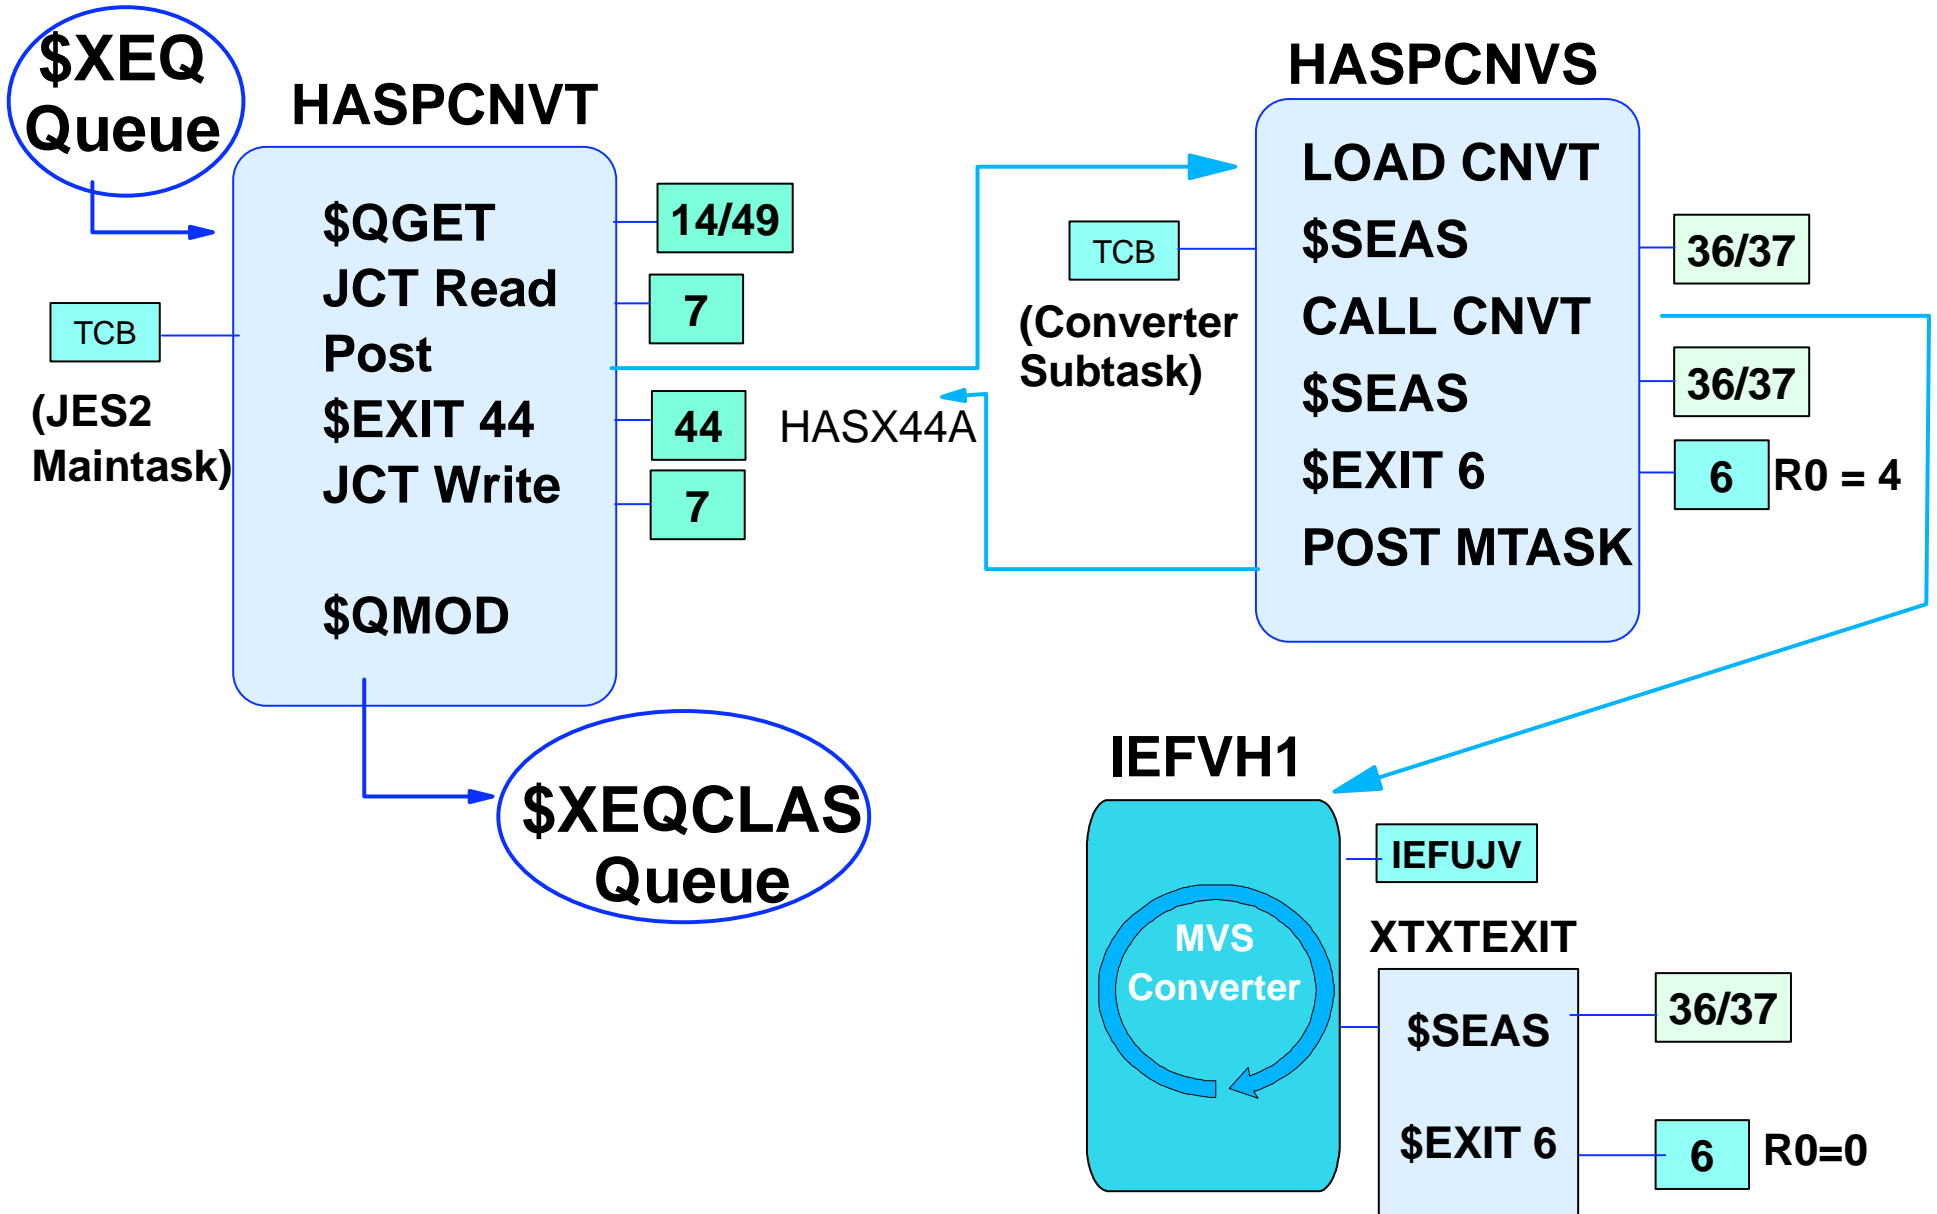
$XEQ Queue

HASPCNVT

$QGET
JCT Read
Post
$EXIT 44
JCT Write

$QMOD

14/49
7
44
7

TCB
(JES2 Maintask)

HASX44A

$XEQCLAS Queue

HASPCNVS

TCB
(Converter Subtask)

LOAD CNVT
$SEAS
CALL CNVT
$SEAS
$EXIT 6
POST MTASK

36/37
36/37
6
R0 = 4

IEFVH1

MVS Converter

IEFUJV

XTXTEXIT

$SEAS

$EXIT 6

36/37
6
R0=0